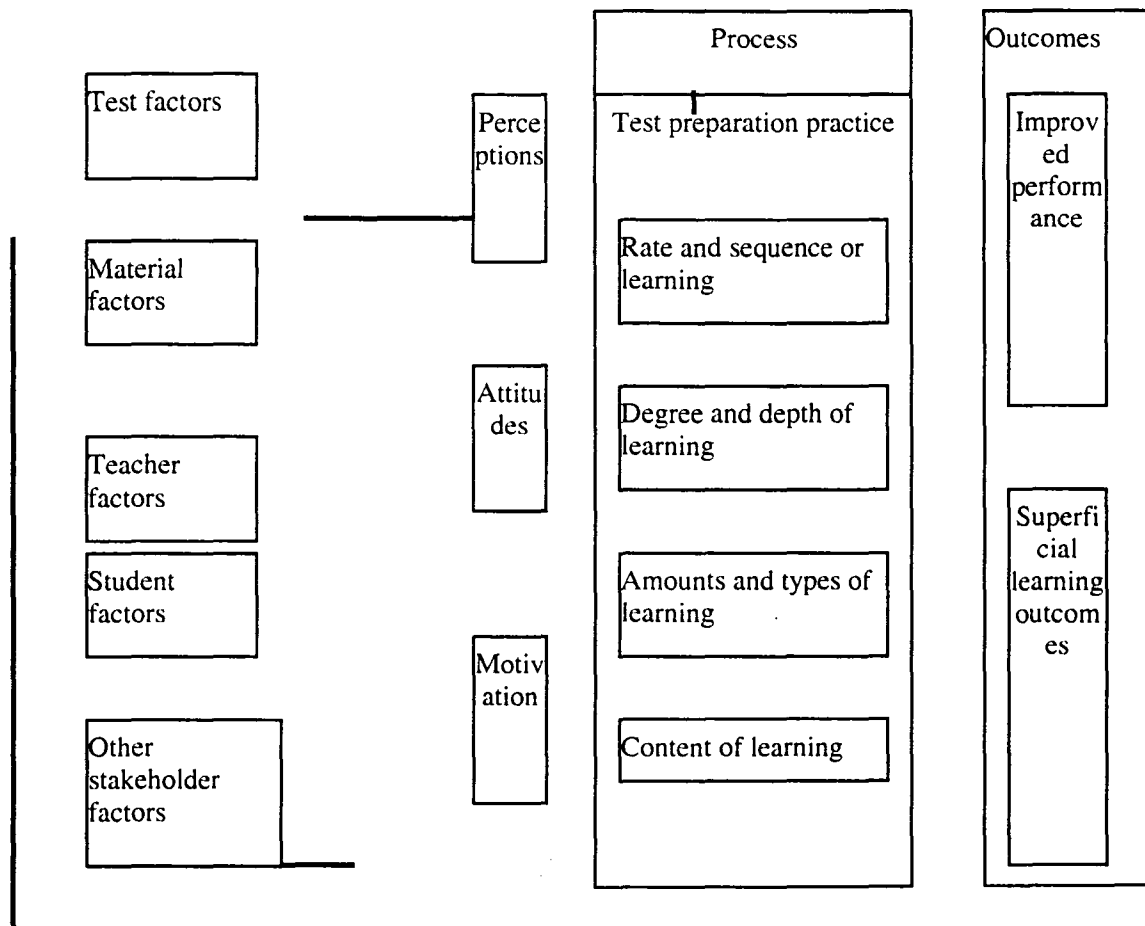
Test factors

Material factors

Teacher factors

Student factors

Other stakeholder factors

Perceptions

Attitudes

Motivation

Process

Test preparation practice

Rate and sequence or learning

Degree and depth of learning

Amounts and types of learning

Content of learning

Outcomes

Improved performance

Superficial learning outcomes